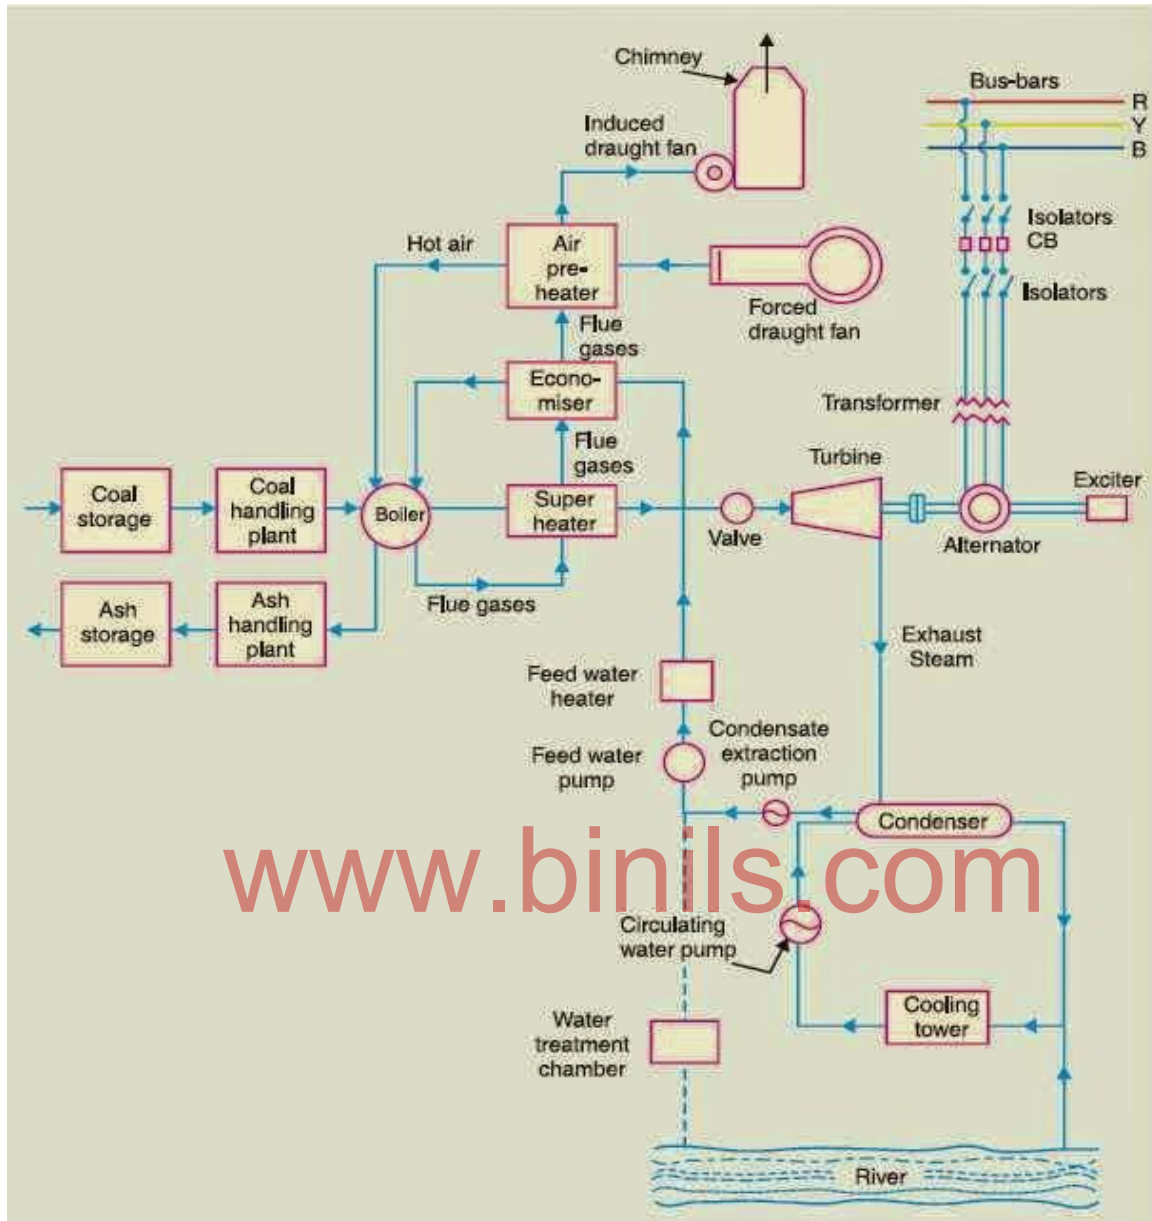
Chimney

Bus-bars

R

Y

B

Induced draught fan

Isolators

CB

Isolators

Hot air

Air pre-heater

Forced draught fan

Flue gases

Econo-miser

Transformer

Flue gases

Turbine

Exciter

Coal storage

Coal handling plant

Boiler

Super heater

Valve

Alternator

Ash storage

Ash handling plant

Flue gases

Exhaust Steam

Feed water heater

Condensate extraction pump

Feed water pump

Condenser

www.binils.com

Circulating water pump

Cooling tower

Water treatment chamber

River